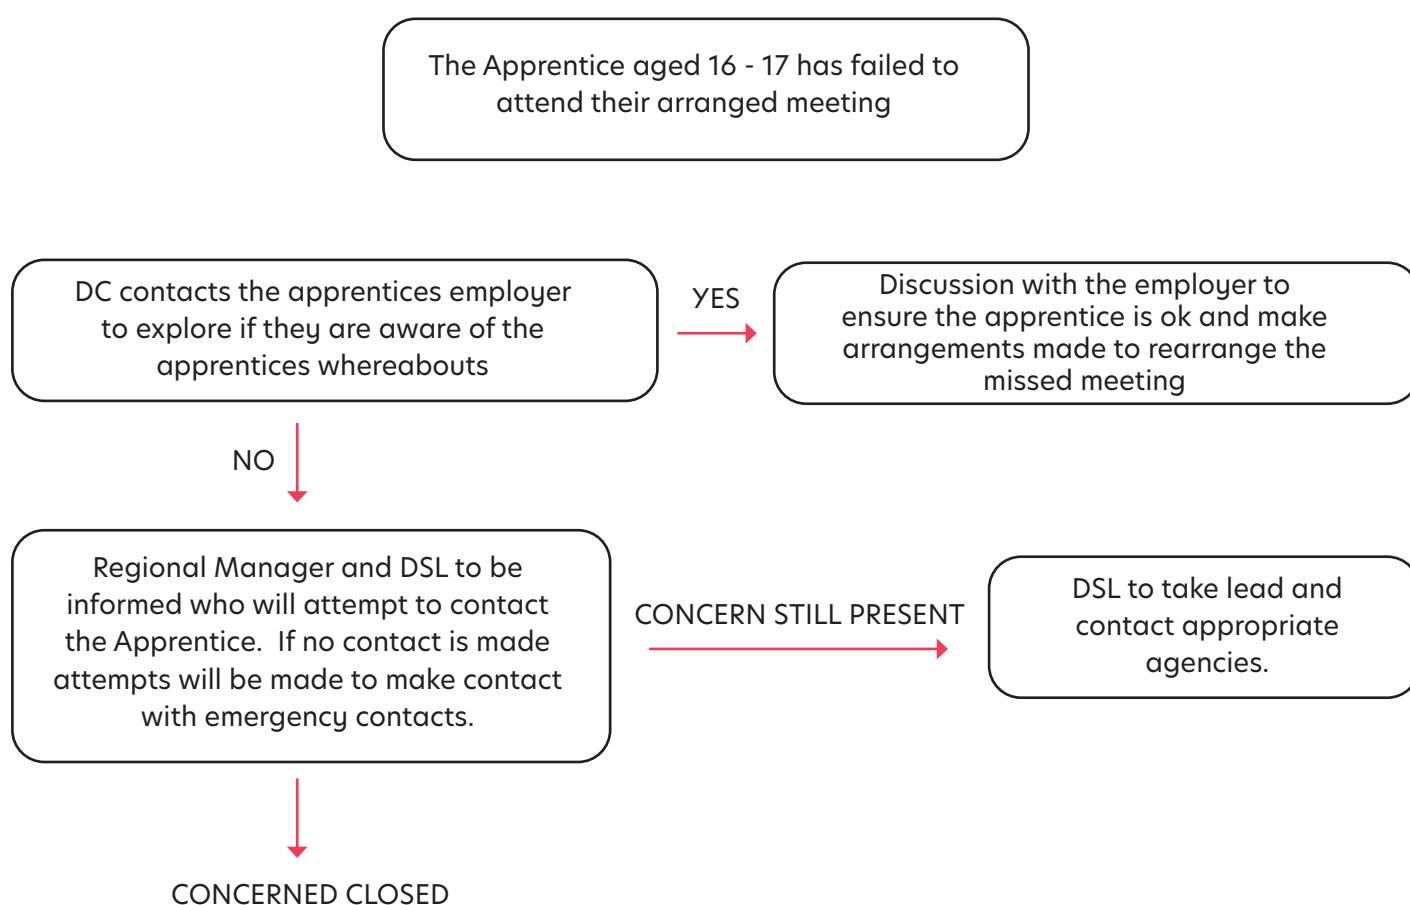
The Apprentice aged 16 - 17 has failed to attend their arranged meeting

DC contacts the apprentices employer to explore if they are aware of the apprentices whereabouts

YES

Discussion with the employer to ensure the apprentice is ok and make arrangements made to rearrange the missed meeting

NO

Regional Manager and DSL to be informed who will attempt to contact the Apprentice. If no contact is made attempts will be made to make contact with emergency contacts.

CONCERN STILL PRESENT

DSL to take lead and contact appropriate agencies.

CONCERNED CLOSED